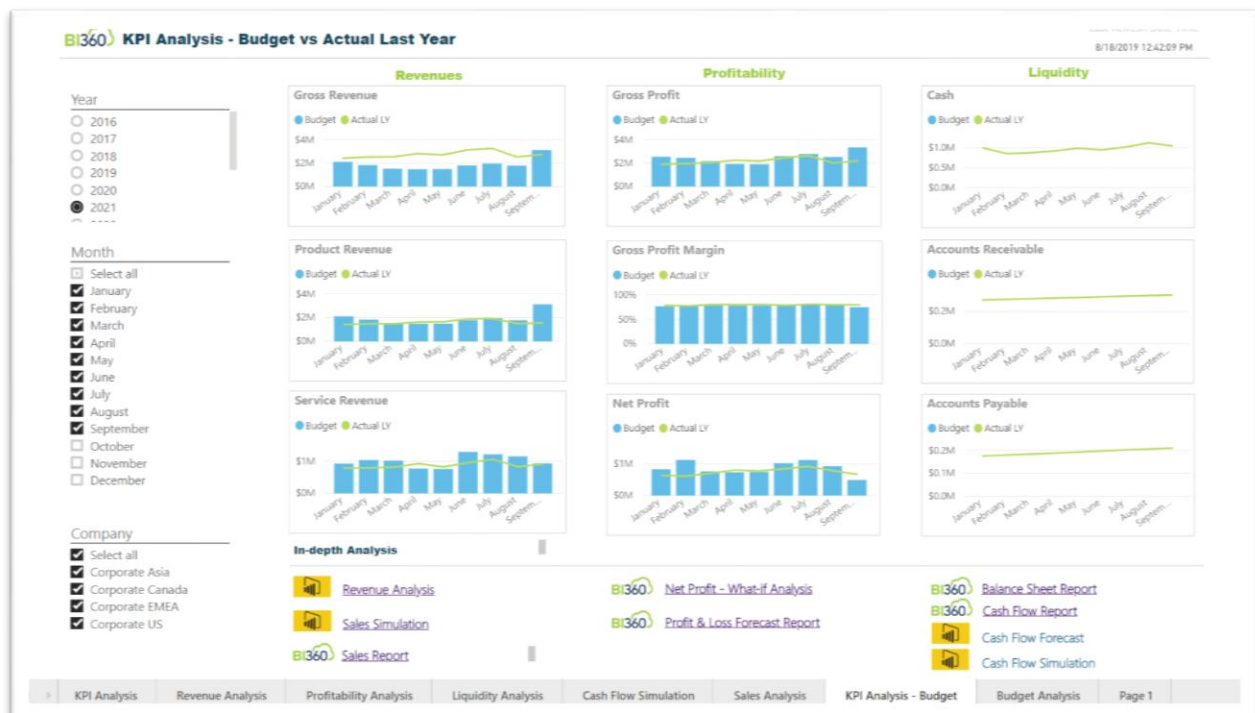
BI360 KPI Analysis - Budget vs Actual Last Year

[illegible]
8/18/2019 12:42:09 PM

Year
2016
2017
2018
2019
2020
2021

Month
Select all
January
February
March
April
May
June
July
August
September
October
November
December

Company
Select all
Corporate Asia
Corporate Canada
Corporate EMEA
Corporate US

Revenues

Gross Revenue
Budget Actual LY
$4M
$2M
$0M
January February March April May June July August Septem...

Product Revenue
Budget Actual LY
$4M
$2M
$0M
January February March April May June July August Septem...

Service Revenue
Budget Actual LY
$1M
$0M
January February March April May June July August Septem...

Profitability

Gross Profit
Budget Actual LY
$4M
$2M
$0M
January February March April May June July August Septem...

Gross Profit Margin
Budget Actual LY
100%
50%
0%
January February March April May June July August Septem...

Net Profit
Budget Actual LY
$1M
$0M
January February March April May June July August Septem...

Liquidity

Cash
Budget Actual LY
$1.0M
$0.5M
$0.0M
January February March April May June July August Septem...

Accounts Receivable
Budget Actual LY
$0.2M
$0.0M
January February March April May June July August Septem...

Accounts Payable
Budget Actual LY
$0.2M
$0.1M
$0.0M
January February March April May June July August Septem...

In-depth Analysis

Revenue Analysis
Sales Simulation
BI360 Sales Report
BI360 Net Profit - What-if Analysis
BI360 Profit & Loss Forecast Report
BI360 Balance Sheet Report
BI360 Cash Flow Report
Cash Flow Forecast
Cash Flow Simulation

KPI Analysis | Revenue Analysis | Profitability Analysis | Liquidity Analysis | Cash Flow Simulation | Sales Analysis | KPI Analysis - Budget | Budget Analysis | Page 1